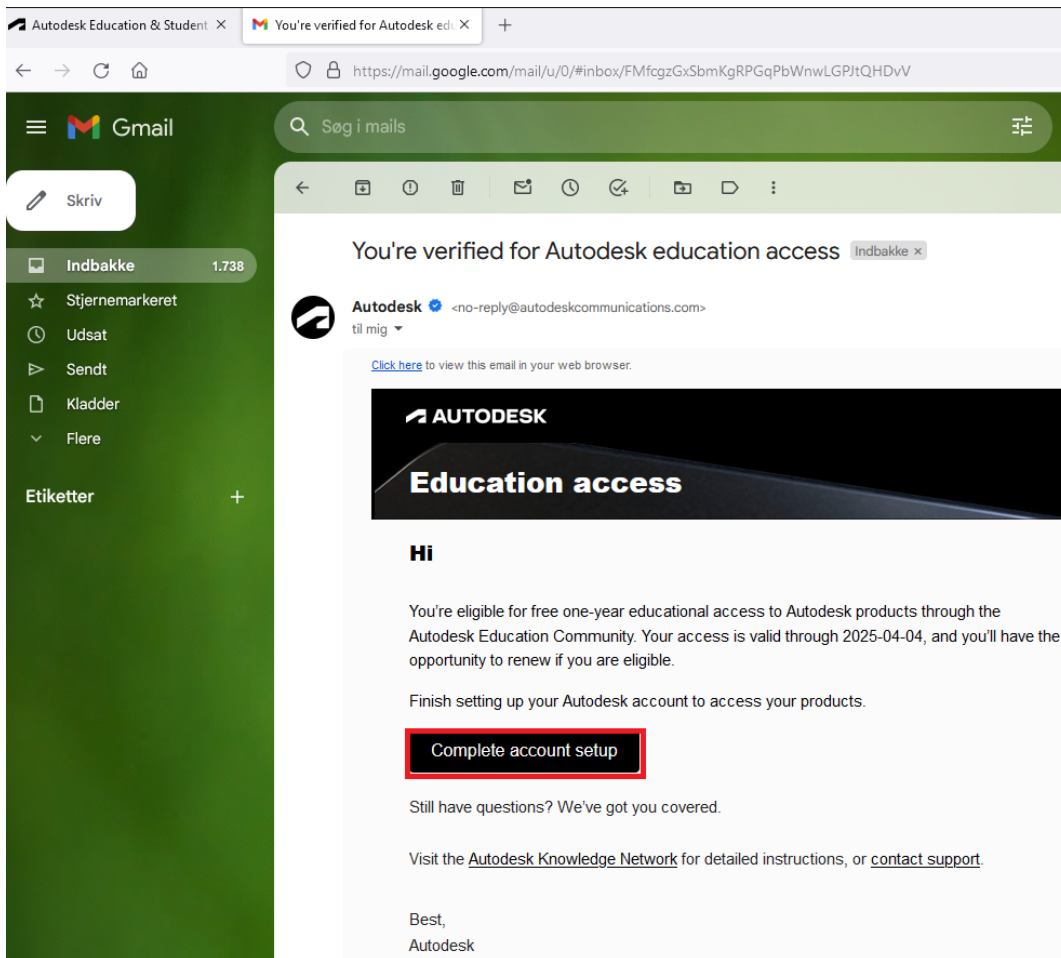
Autodesk Education & Student ×
You're verified for Autodesk edu ×
+

https://mail.google.com/mail/u/0/#inbox/FMfcgzGxSbmKgRPGqPbWnwLGPJtQHDvV

Gmail

Søg i mails

Skriv

Indbakke 1.738
Stjernemarkeret
Udsat
Sendt
Kladder
Flere

Etiketter +

You're verified for Autodesk education access Indbakke ×

Autodesk <no-reply@autodeskcommunications.com>
til mig

Click here to view this email in your web browser.

AUTODESK

Education access

Hi

You're eligible for free one-year educational access to Autodesk products through the Autodesk Education Community. Your access is valid through 2025-04-04, and you'll have the opportunity to renew if you are eligible.

Finish setting up your Autodesk account to access your products.

Complete account setup

Still have questions? We've got you covered.

Visit the Autodesk Knowledge Network for detailed instructions, or contact support.

Best,
Autodesk